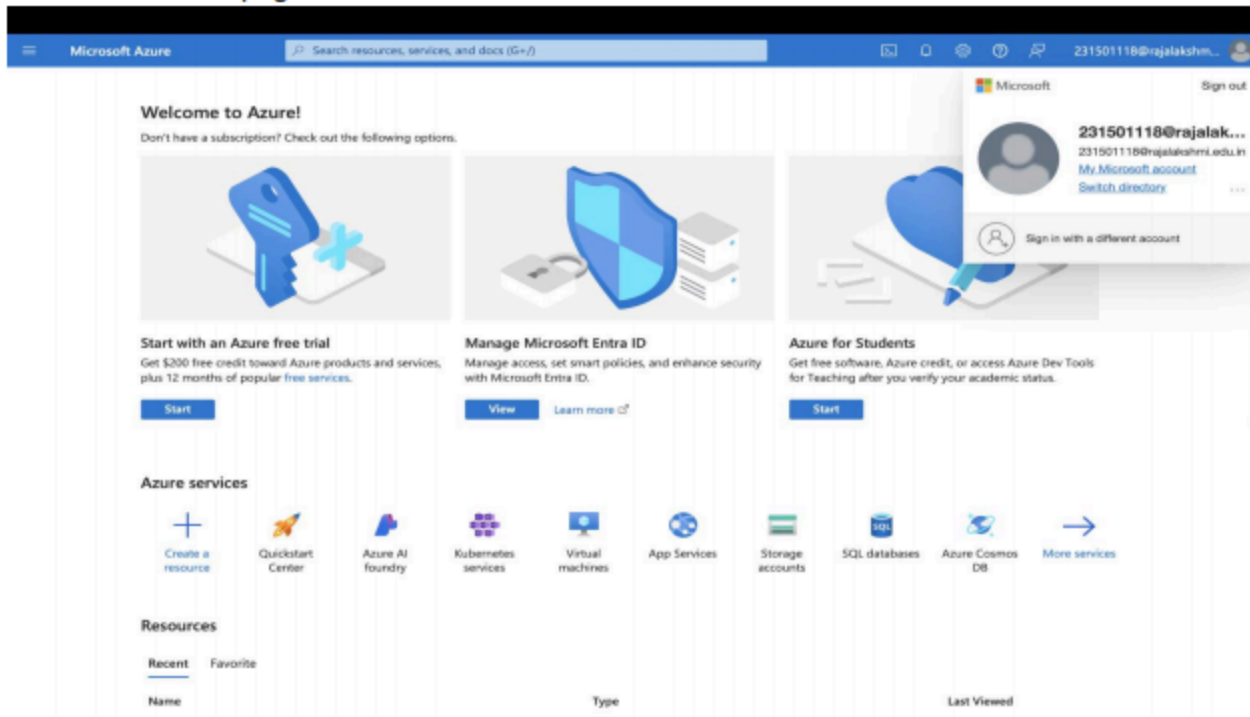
Microsoft Azure

Search resources, services, and docs (G+/)

231501118@rajalakshm...

Microsoft

Sign out

231501118@rajalak...

231501118@rajalakshmi.edu.in

My Microsoft account

Switch directory

Sign in with a different account

Welcome to Azure!

Don't have a subscription? Check out the following options.

Start with an Azure free trial

Get $200 free credit toward Azure products and services, plus 12 months of popular free services.

Start

Manage Microsoft Entra ID

Manage access, set smart policies, and enhance security with Microsoft Entra ID.

View

Learn more

Azure for Students

Get free software, Azure credit, or access Azure Dev Tools for Teaching after you verify your academic status.

Start

Azure services

Create a resource

Quickstart Center

Azure AI foundry

Kubernetes services

Virtual machines

App Services

Storage accounts

SQL databases

Azure Cosmos DB

More services

Resources

Recent

Favorite

Name

Type

Last Viewed